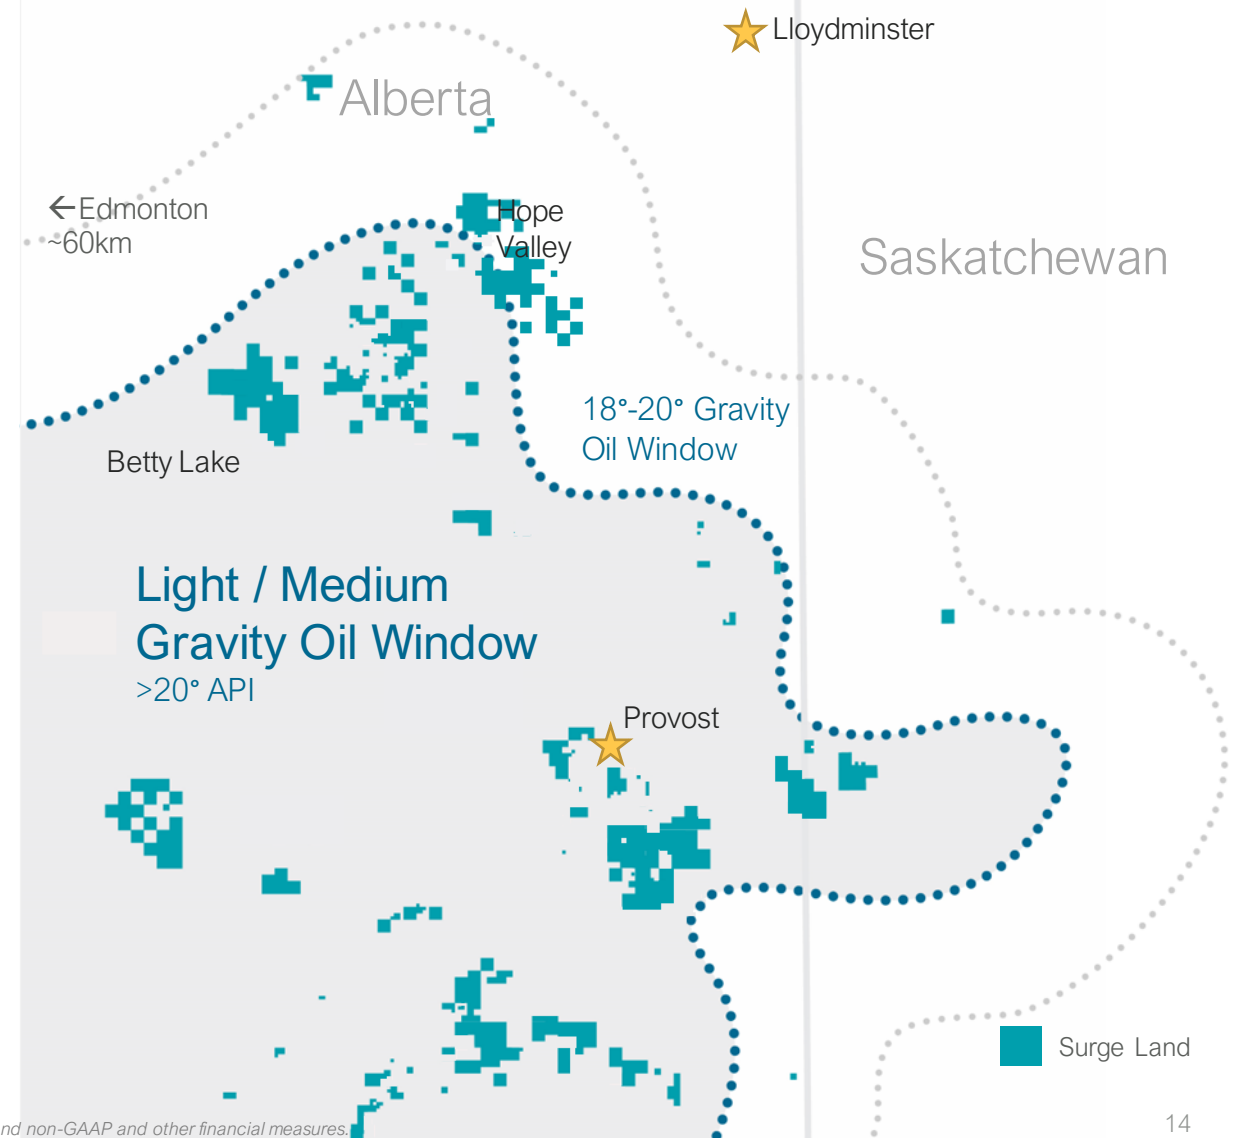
Lloydminster

Alberta

Saskatchewan

←Edmonton ~60km

Hope Valley

18°-20° Gravity Oil Window

Betty Lake

Light / Medium Gravity Oil Window
>20° API

Provost

Surge Land

nd non-GAAP and other financial measures.

14